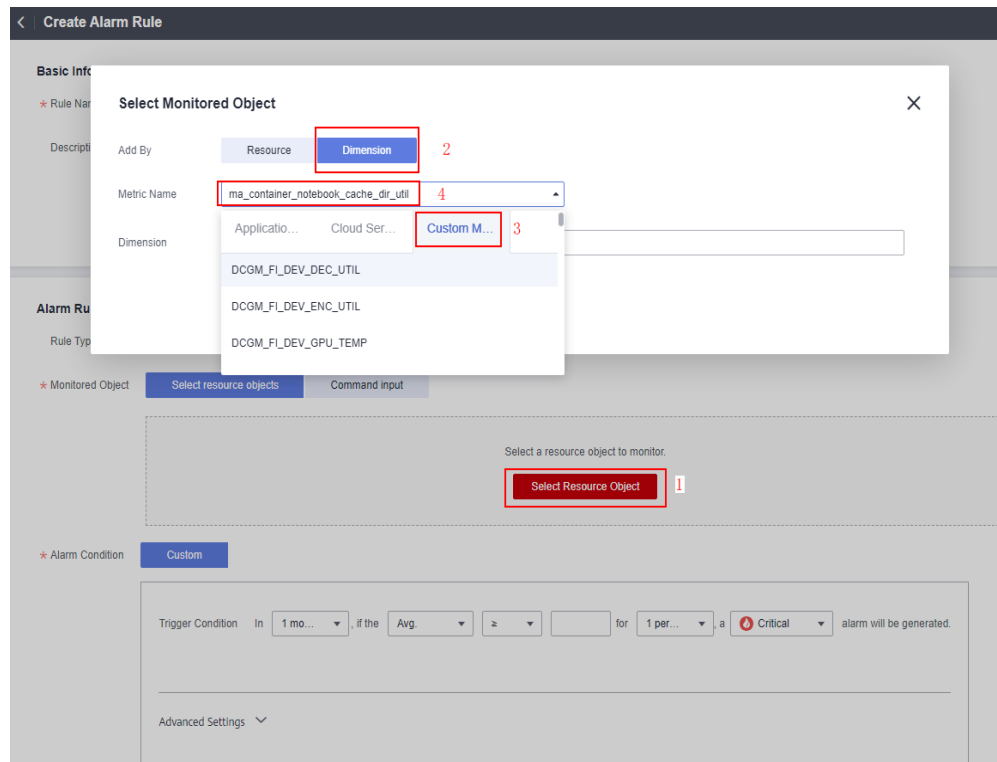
Create Alarm Rule

Basic Info

* Rule Nar

Descripti

Select Monitored Object

Add By Resource Dimension 2

Metric Name ma_container_notebook_cache_dir_util 4

Dimension

Applicatio... Cloud Ser... Custom M... 3

DCGM_FI_DEV_DEC_UTIL

DCGM_FI_DEV_ENC_UTIL

DCGM_FI_DEV_GPU_TEMP

Alarm Ru

Rule Typ

* Monitored Object Select resource objects Command input

Select a resource object to monitor.

Select Resource Object 1

* Alarm Condition Custom

Trigger Condition In 1 mo... , if the Avg. ≥ for 1 per... , a Critical alarm will be generated.

Advanced Settings